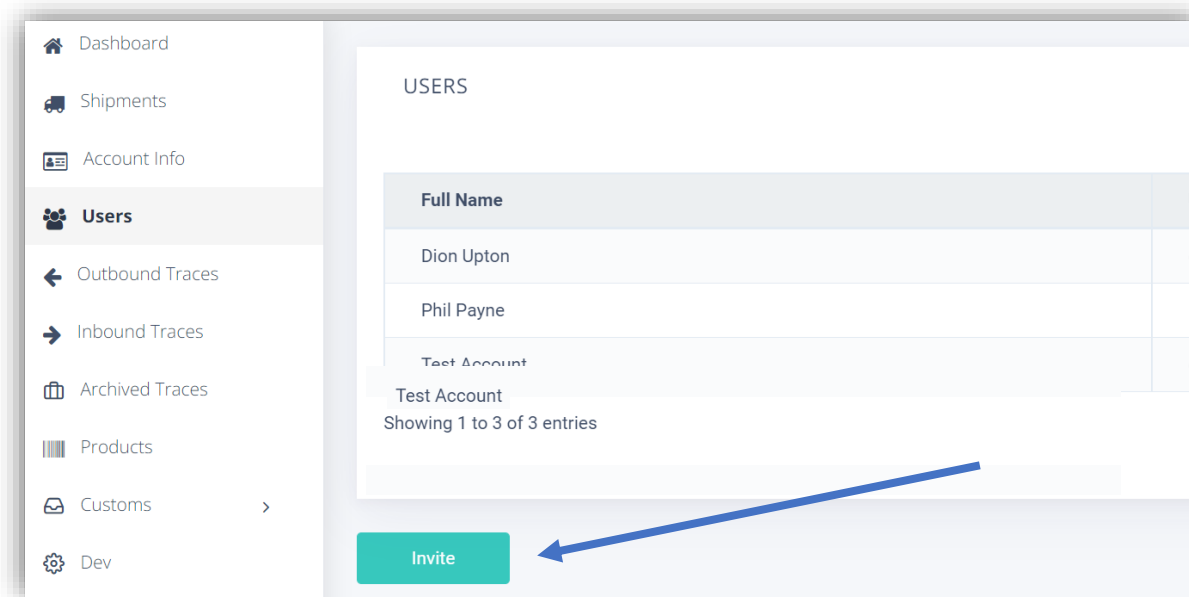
Dashboard
Shipments
Account Info
Users
Outbound Traces
Inbound Traces
Archived Traces
Products
Customs
Dev

USERS

| Full Name |
|---|
| Dion Upton |
| Phil Payne |
| Test Account |

Test Account
Showing 1 to 3 of 3 entries

Invite